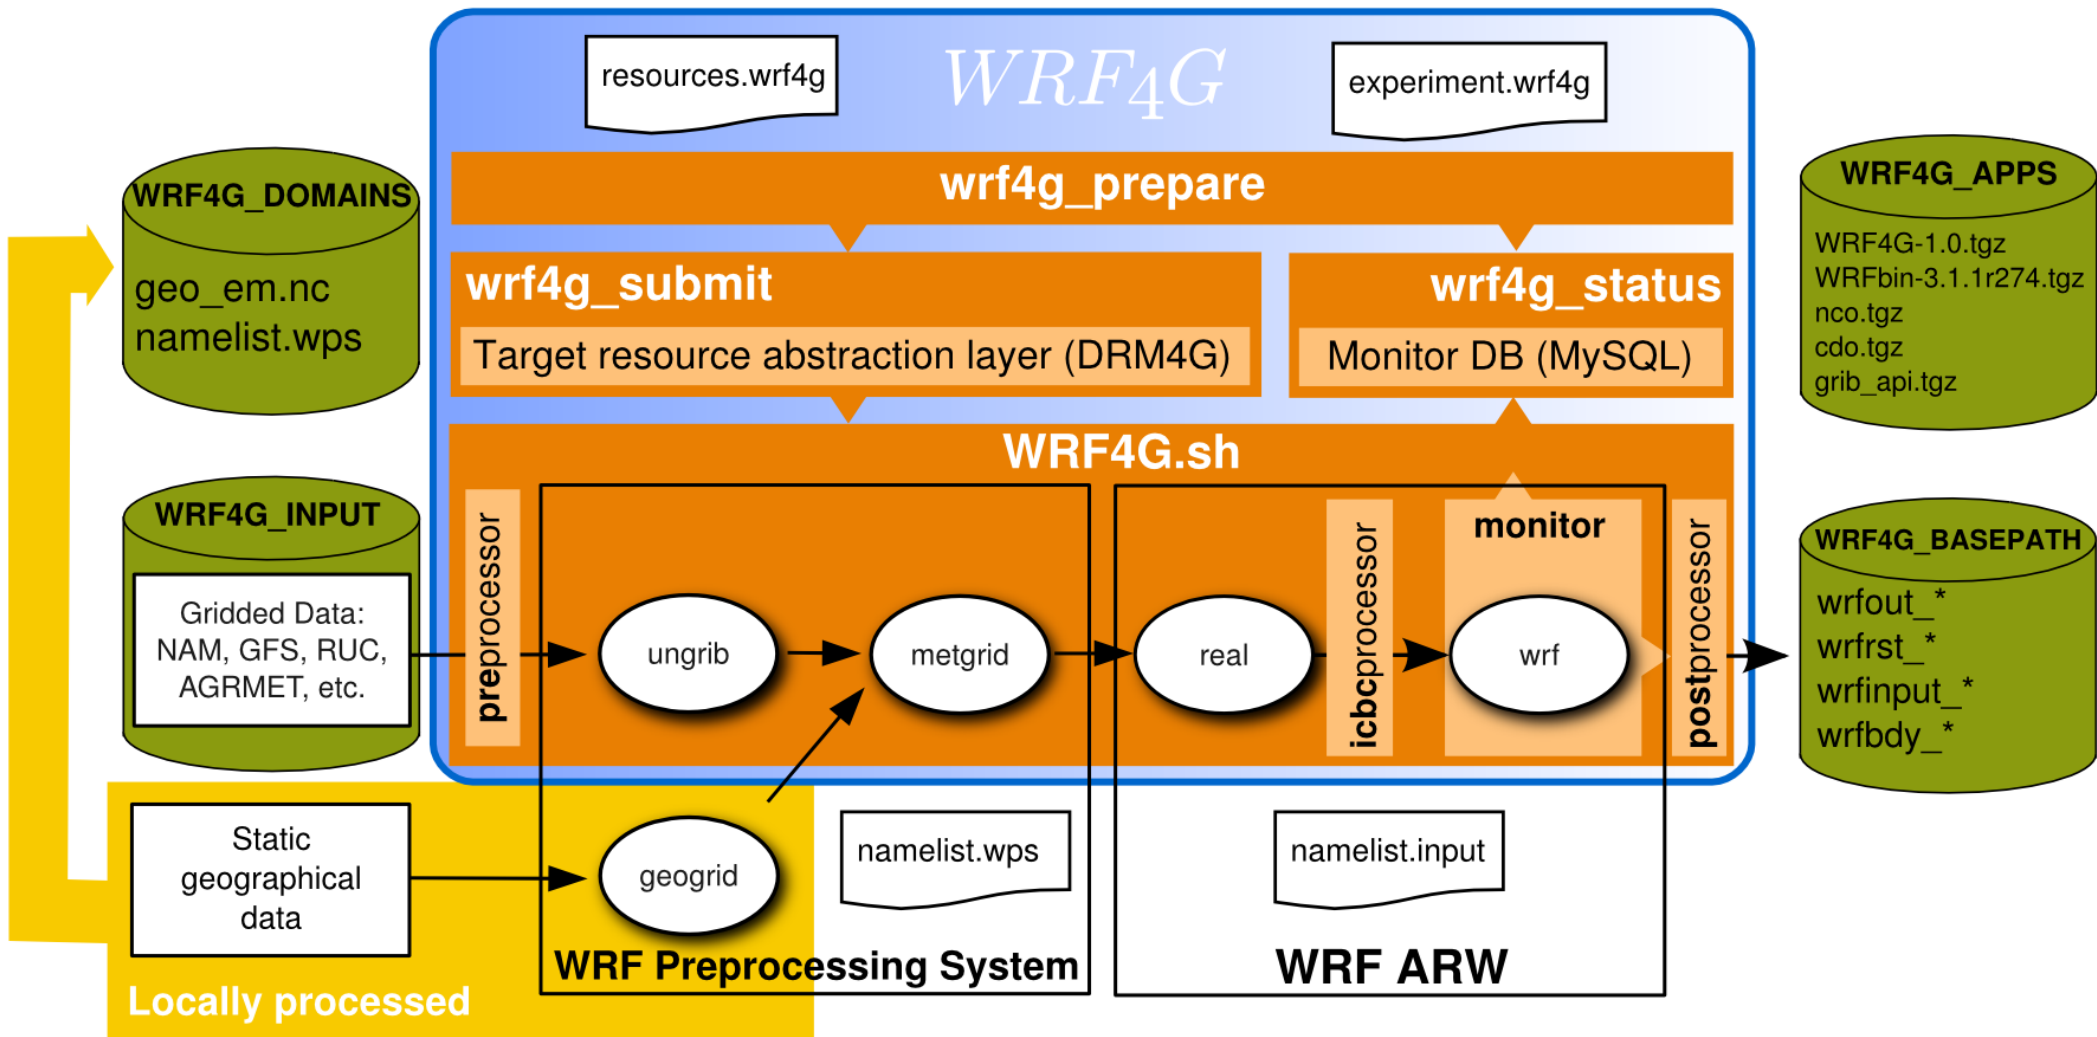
resources.wrf4g

WRF4G

experiment.wrf4g

WRF4G_DOMAINS

geo_em.nc
namelist.wps

wrf4g_prepare

WRF4G_APPS

WRF4G-1.0.tgz
WRFbin-3.1.1r274.tgz
nco.tgz
cdo.tgz
grib_api.tgz

wrf4g_submit

Target resource abstraction layer (DRM4G)

wrf4g_status

Monitor DB (MySQL)

WRF4G.sh

WRF4G_INPUT

Gridded Data:
NAM, GFS, RUC,
AGRMET, etc.

preprocessor

ungrib

metgrid

real

icbcprocessor

monitor

wrf

postprocessor

WRF4G_BASEPATH

wrfout_*
wrfrst_*
wrfinput_*
wrfbdy_*

Static geographical data

geogrid

namelist.wps

namelist.input

WRF Preprocessing System

WRF ARW

Locally processed